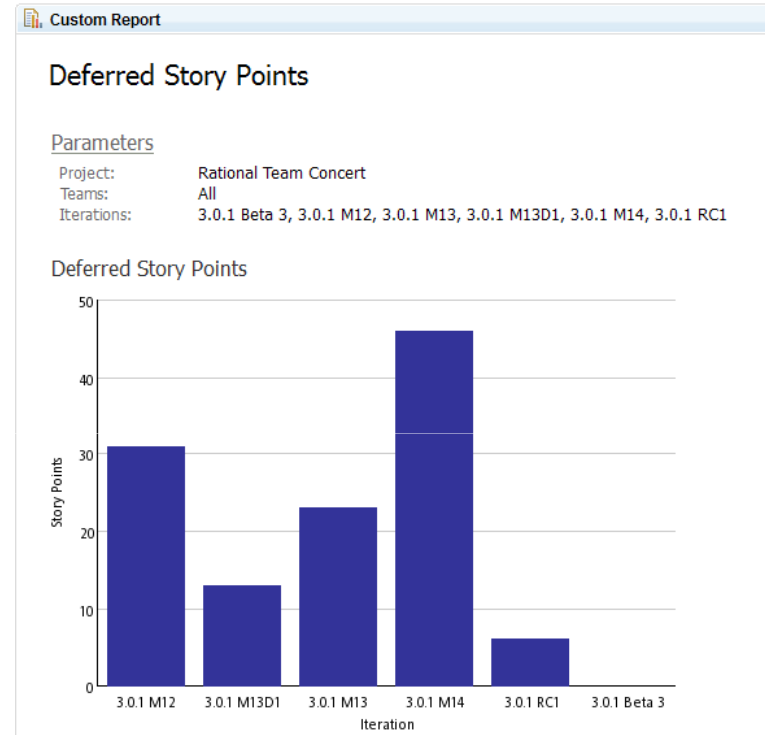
Custom Report

Deferred Story Points

Parameters

| | |
|---|---|
| Project: | Rational Team Concert |
| Teams: | All |
| Iterations: | 3.0.1 Beta 3, 3.0.1 M12, 3.0.1 M13, 3.0.1 M13D1, 3.0.1 M14, 3.0.1 RC1 |

Deferred Story Points

50
40
30
20
10
0

Story Points

3.0.1 M12
3.0.1 M13D1
3.0.1 M13
3.0.1 M14
3.0.1 RC1
3.0.1 Beta 3

Iteration